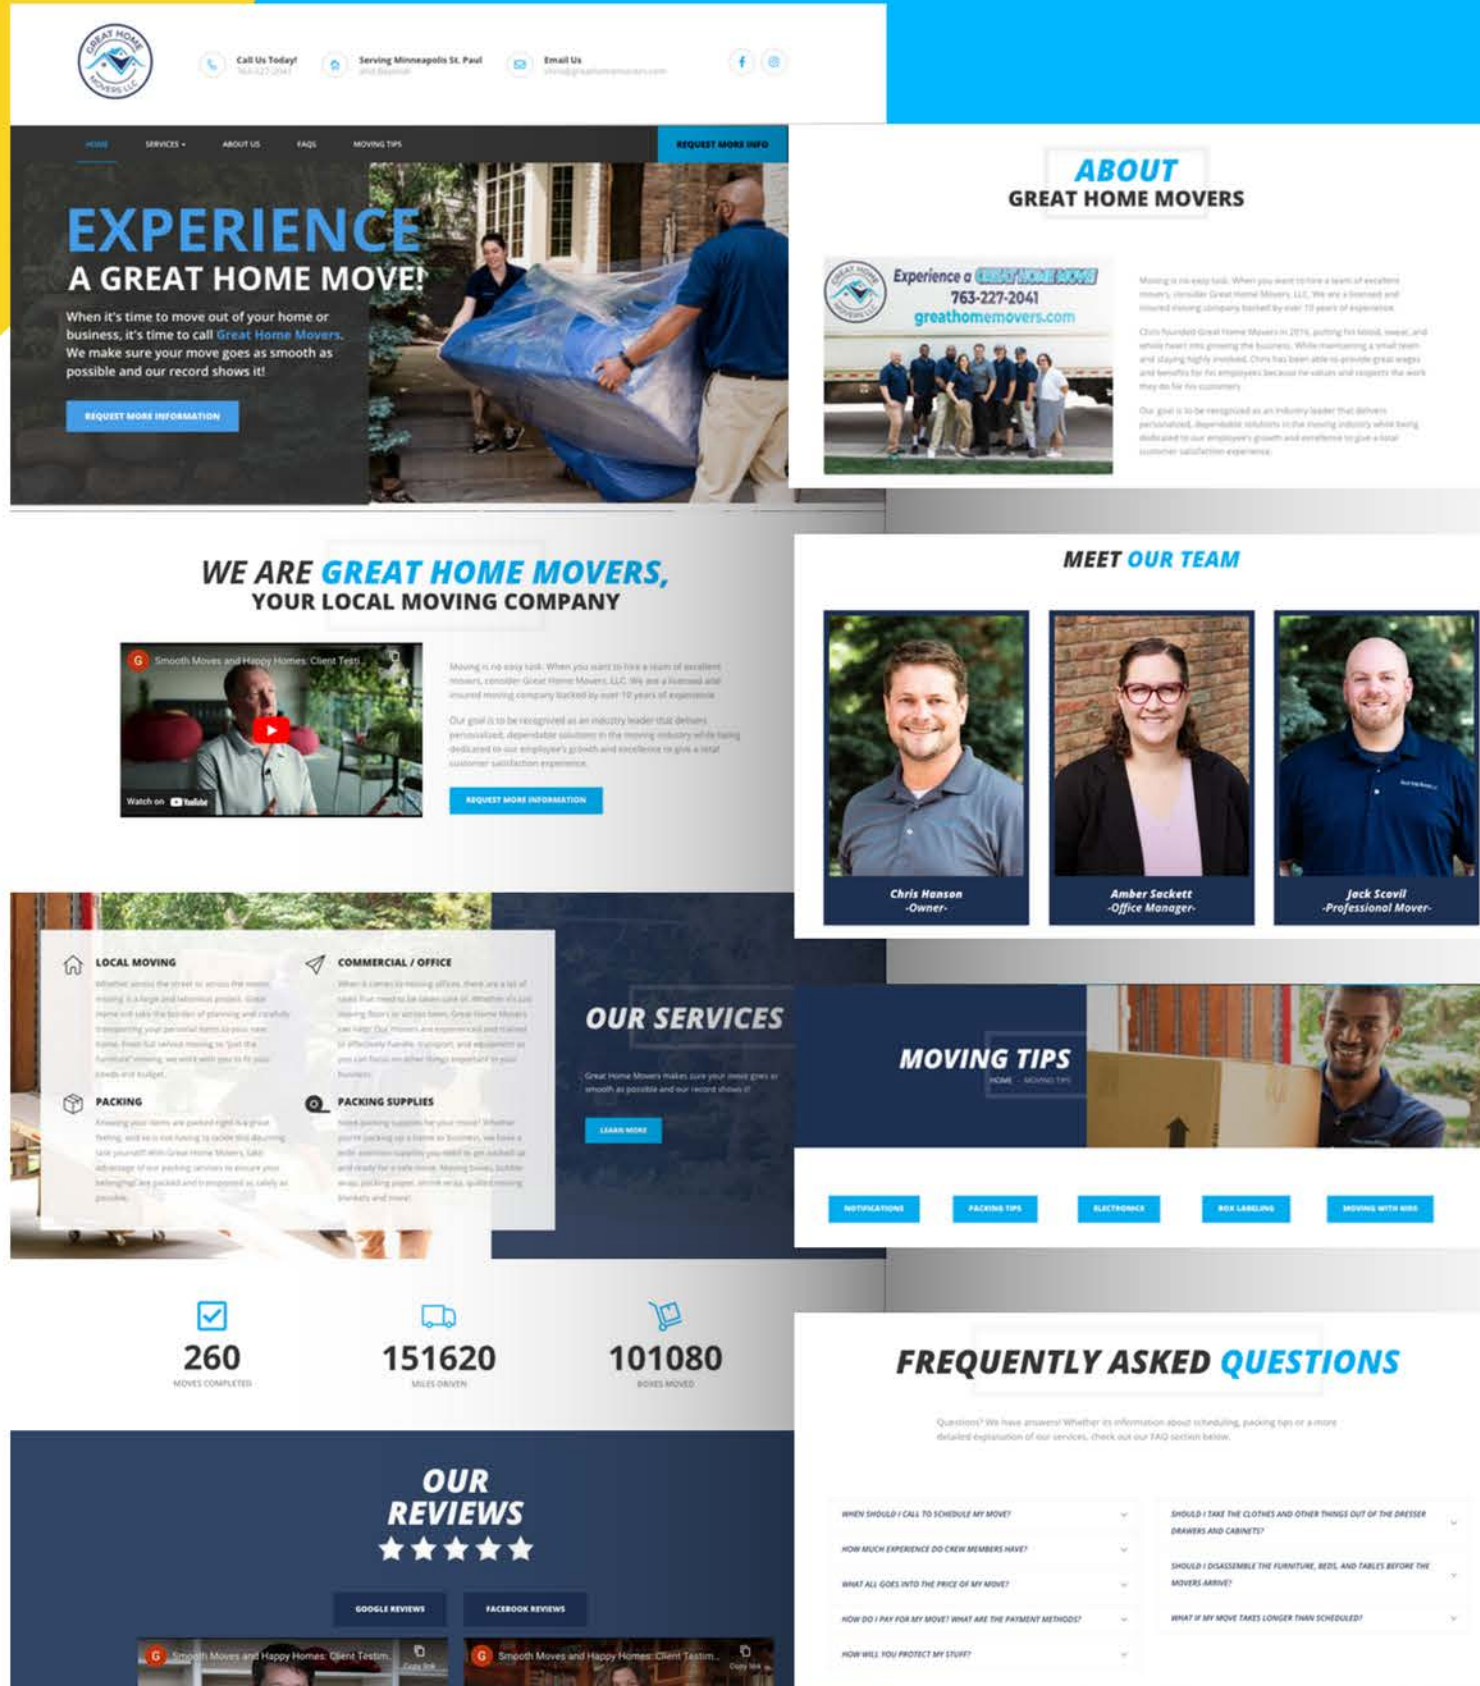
GREAT HOME MOVERS LLC

Call Us Today!
763-227-2041

Serving Minneapolis St. Paul
and Beyond

Email Us
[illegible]

HOME SERVICES ABOUT US FAQS MOVING TIPS

REQUEST MORE INFO

EXPERIENCE
A GREAT HOME MOVE!

When it's time to move out of your home or business, it's time to call Great Home Movers. We make sure your move goes as smooth as possible and our record shows it!

REQUEST MORE INFORMATION

ABOUT
GREAT HOME MOVERS

Experience a GREAT HOME MOVE
763-227-2041
greathomemovers.com

Moving is no easy task. When you want to hire a team of excellent movers, consider Great Home Movers, LLC. We are a licensed and insured moving company backed by over 10 years of experience.

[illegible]

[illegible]

WE ARE GREAT HOME MOVERS,
YOUR LOCAL MOVING COMPANY

Smooth Moves and Happy Homes: Client Testi...

Watch on YouTube

Moving is no easy task. When you want to hire a team of excellent movers, consider Great Home Movers, LLC. We are a licensed and insured moving company backed by over 10 years of experience.

Our goal is to be recognized as an industry leader that delivers personalized, dependable solutions in the moving industry while being dedicated to our employee's growth and excellence to give a total customer satisfaction experience.

REQUEST MORE INFORMATION

MEET OUR TEAM

Chris Hanson
-Owner-

Amber Sackett
-Office Manager-

Jack Scovil
-Professional Mover-

LOCAL MOVING
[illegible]

COMMERCIAL / OFFICE
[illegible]

PACKING
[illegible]

PACKING SUPPLIES
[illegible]

OUR SERVICES
Great Home Movers makes sure your move goes as smooth as possible and our record shows it!
LEARN MORE

MOVING TIPS
HOME · MOVING TIPS

NOTIFICATIONS PACKING TIPS ELECTRONICS BOX LABELING MOVING WITH KIDS

260
MOVES COMPLETED

151620
MILES DRIVEN

101080
BOXES MOVED

FREQUENTLY ASKED QUESTIONS

Questions? We have answers! Whether its information about scheduling, packing tips or a more detailed explanation of our services, check out our FAQ section below.

WHEN SHOULD I CALL TO SCHEDULE MY MOVE?
HOW MUCH EXPERIENCE DO CREW MEMBERS HAVE?
WHAT ALL GOES INTO THE PRICE OF MY MOVE?
HOW DO I PAY FOR MY MOVE? WHAT ARE THE PAYMENT METHODS?
HOW WILL YOU PROTECT MY STUFF?

SHOULD I TAKE THE CLOTHES AND OTHER THINGS OUT OF THE DRESSER DRAWERS AND CABINETS?
SHOULD I DISASSEMBLE THE FURNITURE, BEDS, AND TABLES BEFORE THE MOVERS ARRIVE?
WHAT IF MY MOVE TAKES LONGER THAN SCHEDULED?

OUR REVIEWS

GOOGLE REVIEWS FACEBOOK REVIEWS

Smooth Moves and Happy Homes: Client Testim...
Smooth Moves and Happy Homes: Client Testim...